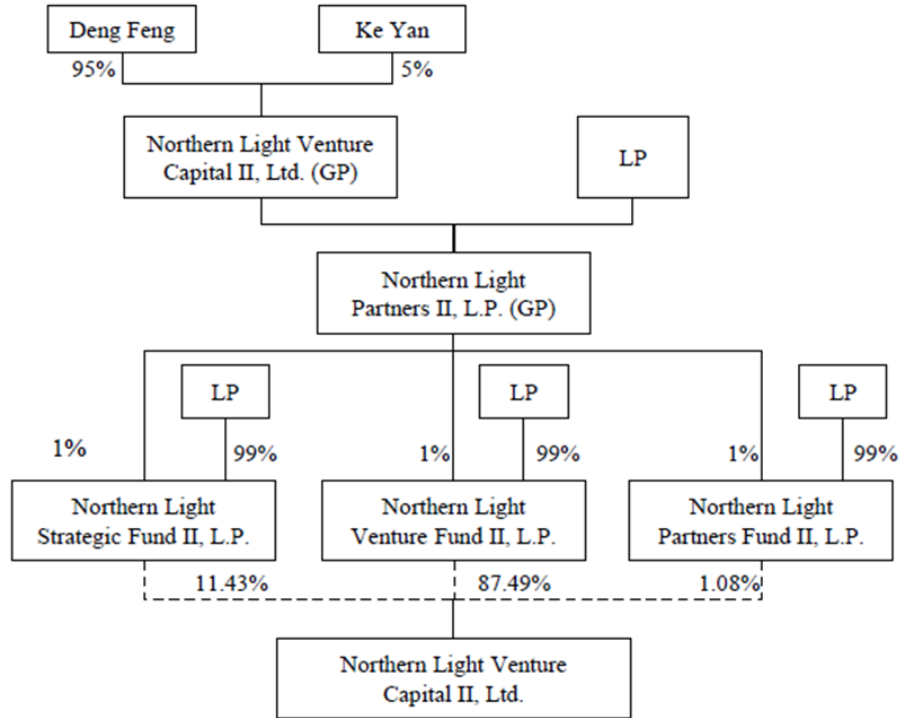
Deng Feng

Ke Yan

95%

5%

Northern Light Venture Capital II, Ltd. (GP)

LP

Northern Light Partners II, L.P. (GP)

LP

LP

LP

1%

99%

1%

99%

1%

99%

Northern Light Strategic Fund II, L.P.

Northern Light Venture Fund II, L.P.

Northern Light Partners Fund II, L.P.

11.43%

87.49%

1.08%

Northern Light Venture Capital II, Ltd.